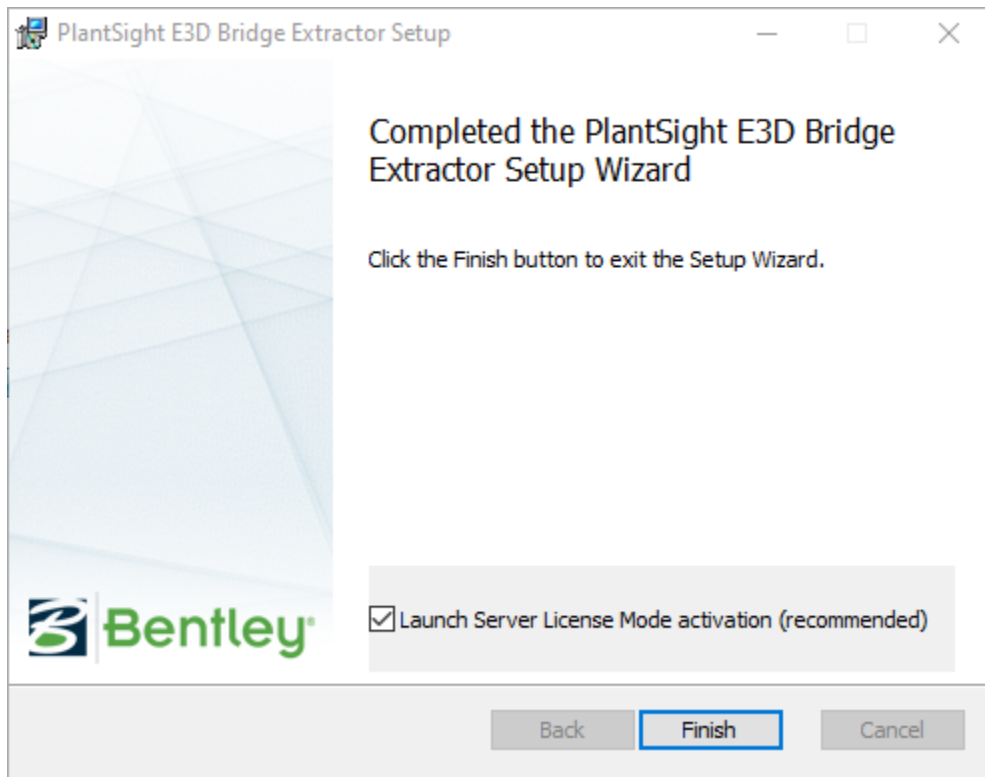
PlantSight E3D Bridge Extractor Setup

Completed the PlantSight E3D Bridge Extractor Setup Wizard

Click the Finish button to exit the Setup Wizard.

Bentley

Launch Server License Mode activation (recommended)

Back
Finish
Cancel